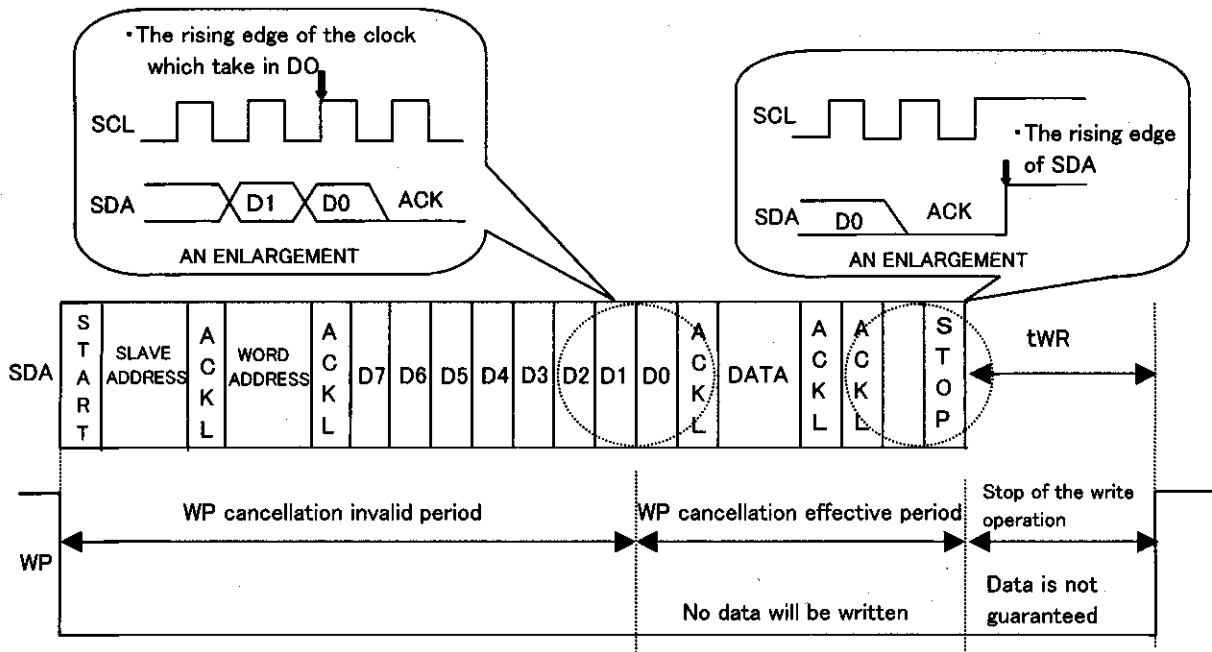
・The rising edge of the clock which take in D0

SCL

SDA D1 D0 ACK

AN ENLARGEMENT

SCL

・The rising edge of SDA

SDA D0 ACK

AN ENLARGEMENT

| SDA | START | SLAVE ADDRESS | ACKL | WORD ADDRESS | ACKL | D7 | D6 | D5 | D4 | D3 | D2 | D1 | D0 | ACKL | DATA | ACKL | ACKL | | STOP | tWR |
|---|---|---|---|---|---|---|---|---|---|---|---|---|---|---|---|---|---|---|---|---|

WP

WP cancellation invalid period

WP cancellation effective period

Stop of the write operation

No data will be written

Data is not guaranteed